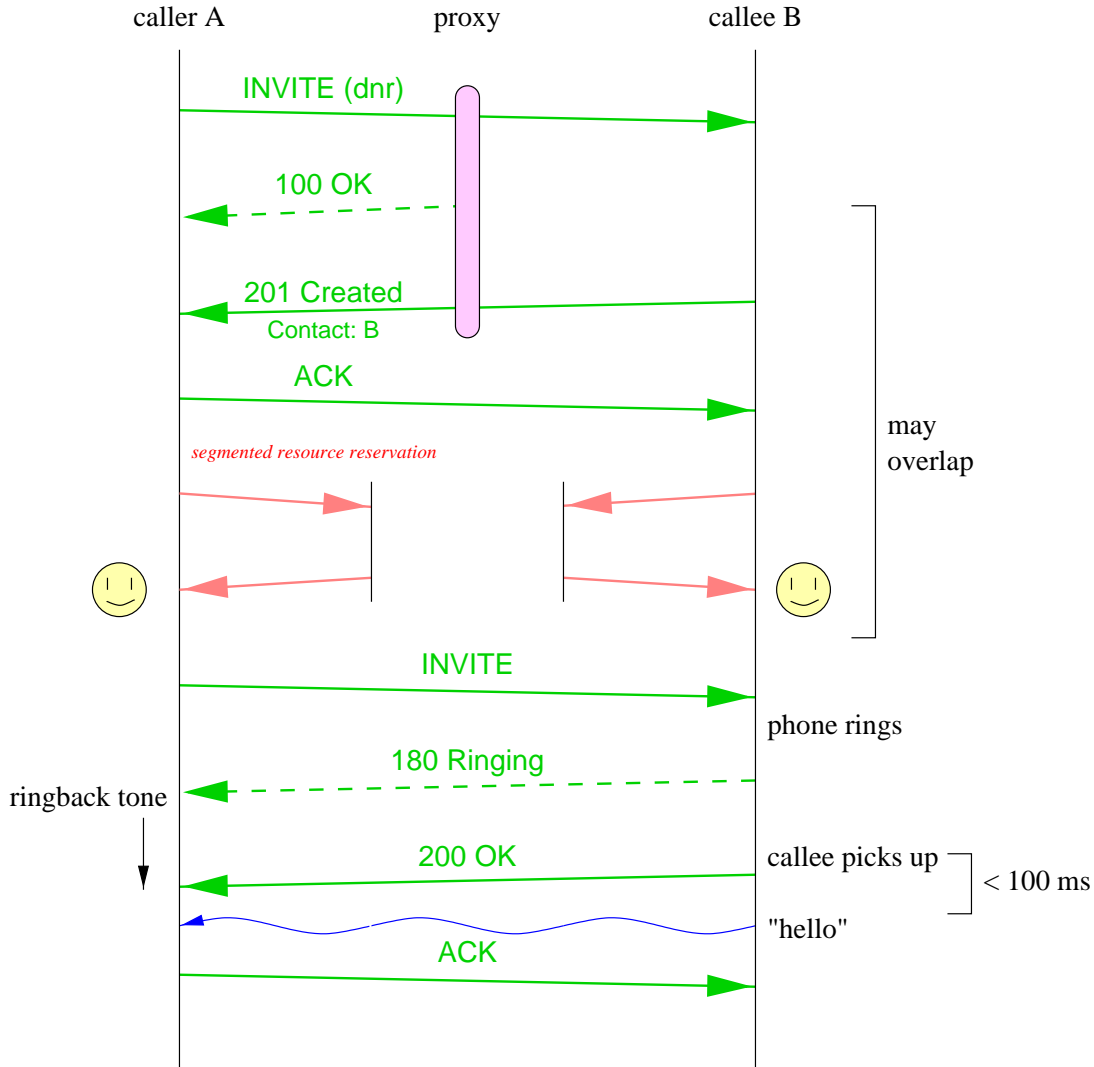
caller A

proxy

callee B

INVITE (dnr)

100 OK

201 Created

Contact: B

ACK

segmented resource reservation

may overlap

INVITE

phone rings

180 Ringing

ringback tone

200 OK

callee picks up

< 100 ms

"hello"

ACK